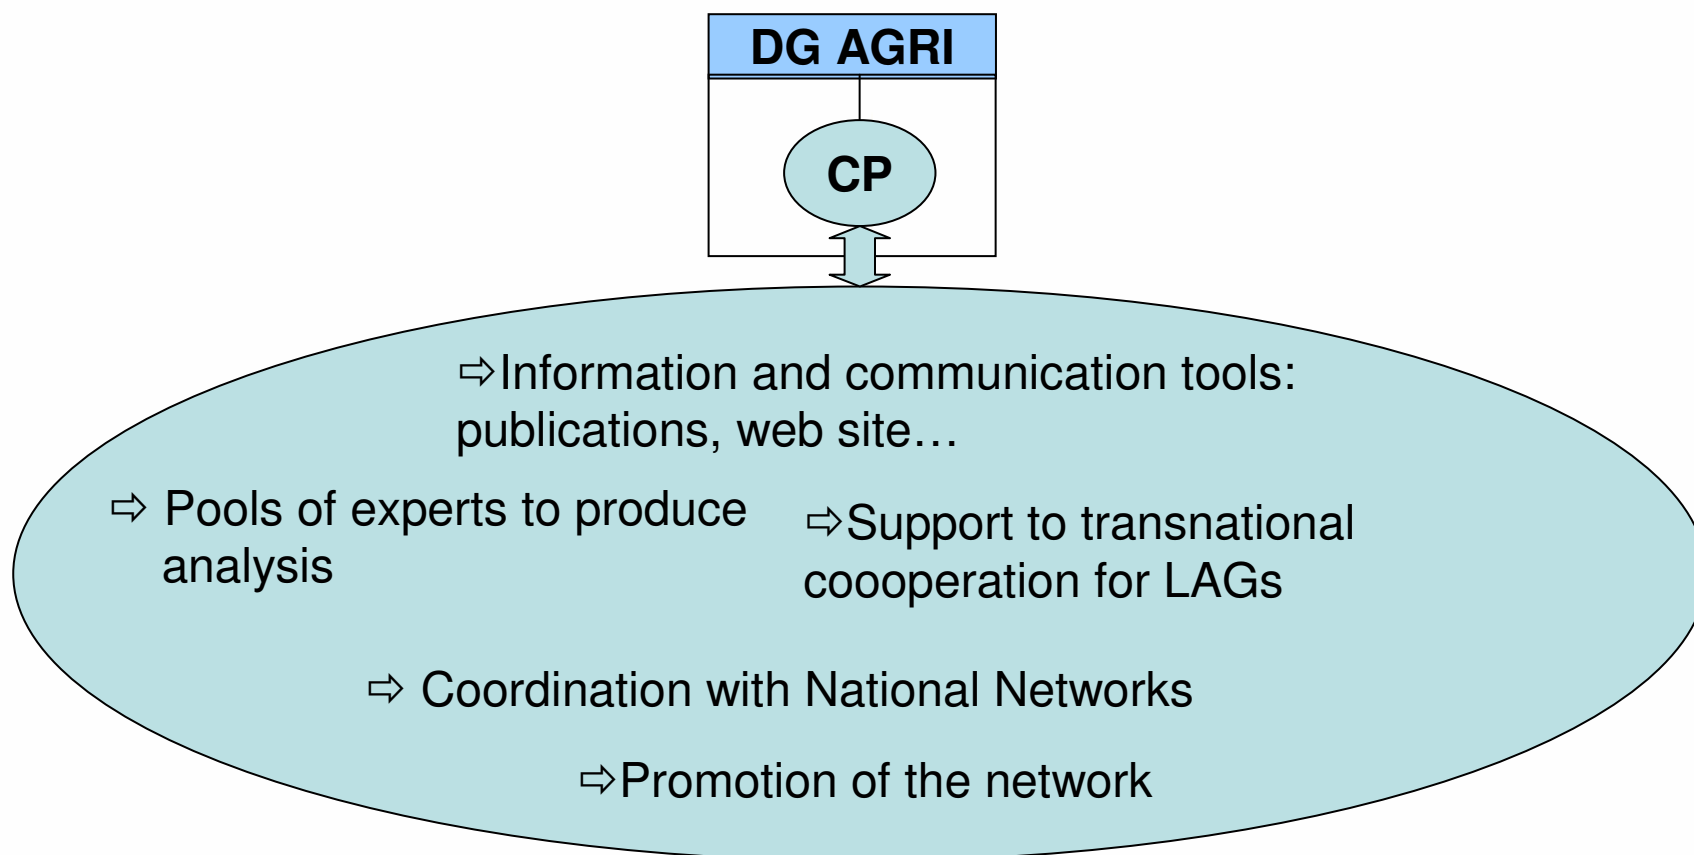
DG AGRI

CP

⇨Information and communication tools: publications, web site…

⇨ Pools of experts to produce analysis

⇨Support to transnational coooperation for LAGs

⇨ Coordination with National Networks

⇨Promotion of the network